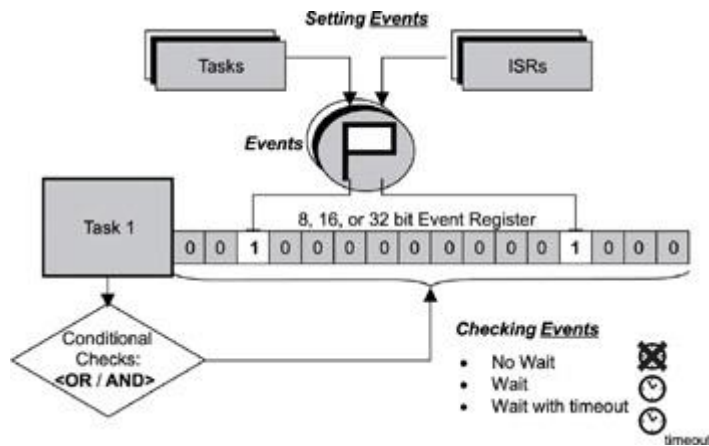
Setting Events

Tasks

ISRs

Events

Task 1

8, 16, or 32 bit Event Register

| 0 | 0 | 1 | 0 | 0 | 0 | 0 | 0 | 0 | 0 | 0 | 1 | 0 | 0 | 0 |
|---|---|---|---|---|---|---|---|---|---|---|---|---|---|---|

Conditional Checks: <OR / AND>

Checking Events

• No Wait
• Wait
• Wait with timeout

timeout